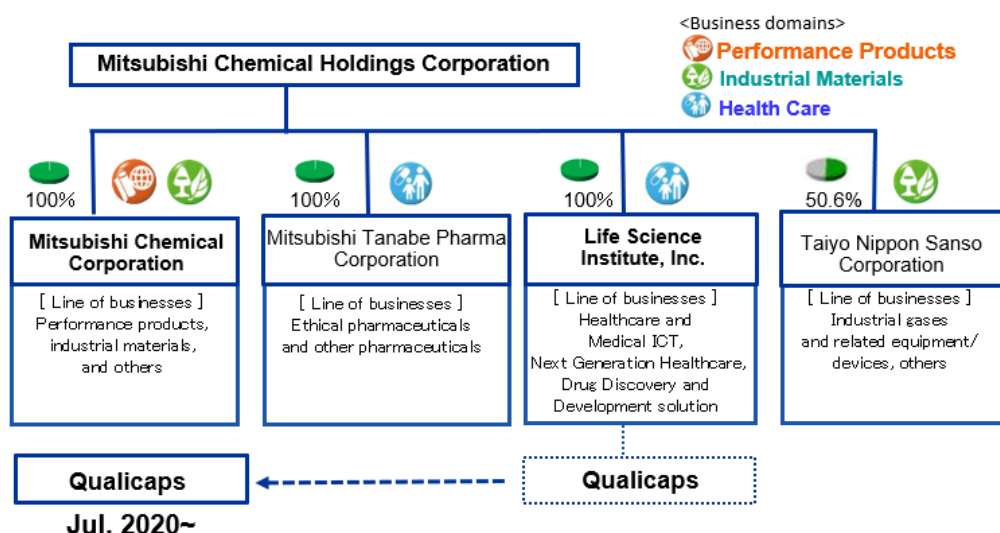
<Business domains>
Performance Products
Industrial Materials
Health Care

Mitsubishi Chemical Holdings Corporation

100%

Mitsubishi Chemical Corporation

[ Line of businesses ]
Performance products, industrial materials, and others

100%

Mitsubishi Tanabe Pharma Corporation

[ Line of businesses ]
Ethical pharmaceuticals and other pharmaceuticals

100%

Life Science Institute, Inc.

[ Line of businesses ]
Healthcare and Medical ICT, Next Generation Healthcare, Drug Discovery and Development solution

50.6%

Taiyo Nippon Sanso Corporation

[ Line of businesses ]
Industrial gases and related equipment/ devices, others

Qualicaps

Jul. 2020~

Qualicaps